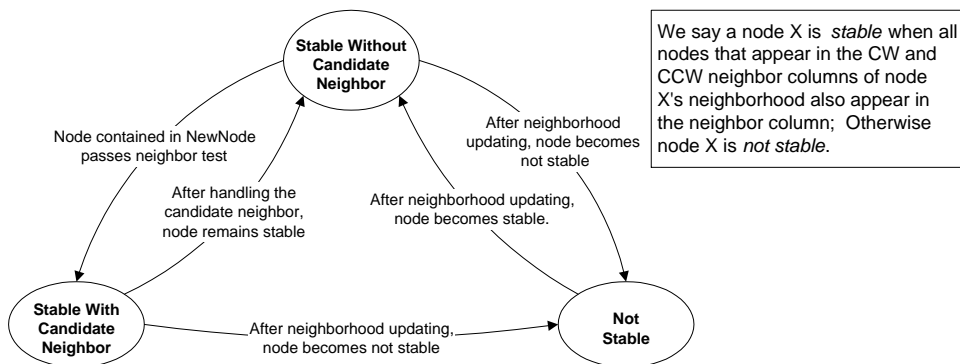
Stable Without Candidate Neighbor

We say a node X is *stable* when all nodes that appear in the CW and CCW neighbor columns of node X's neighborhood also appear in the neighbor column; Otherwise node X is *not stable*.

Node contained in NewNode passes neighbor test

After handling the candidate neighbor, node remains stable

After neighborhood updating, node becomes stable.

After neighborhood updating, node becomes not stable

Stable With Candidate Neighbor

After neighborhood updating, node becomes not stable

Not Stable